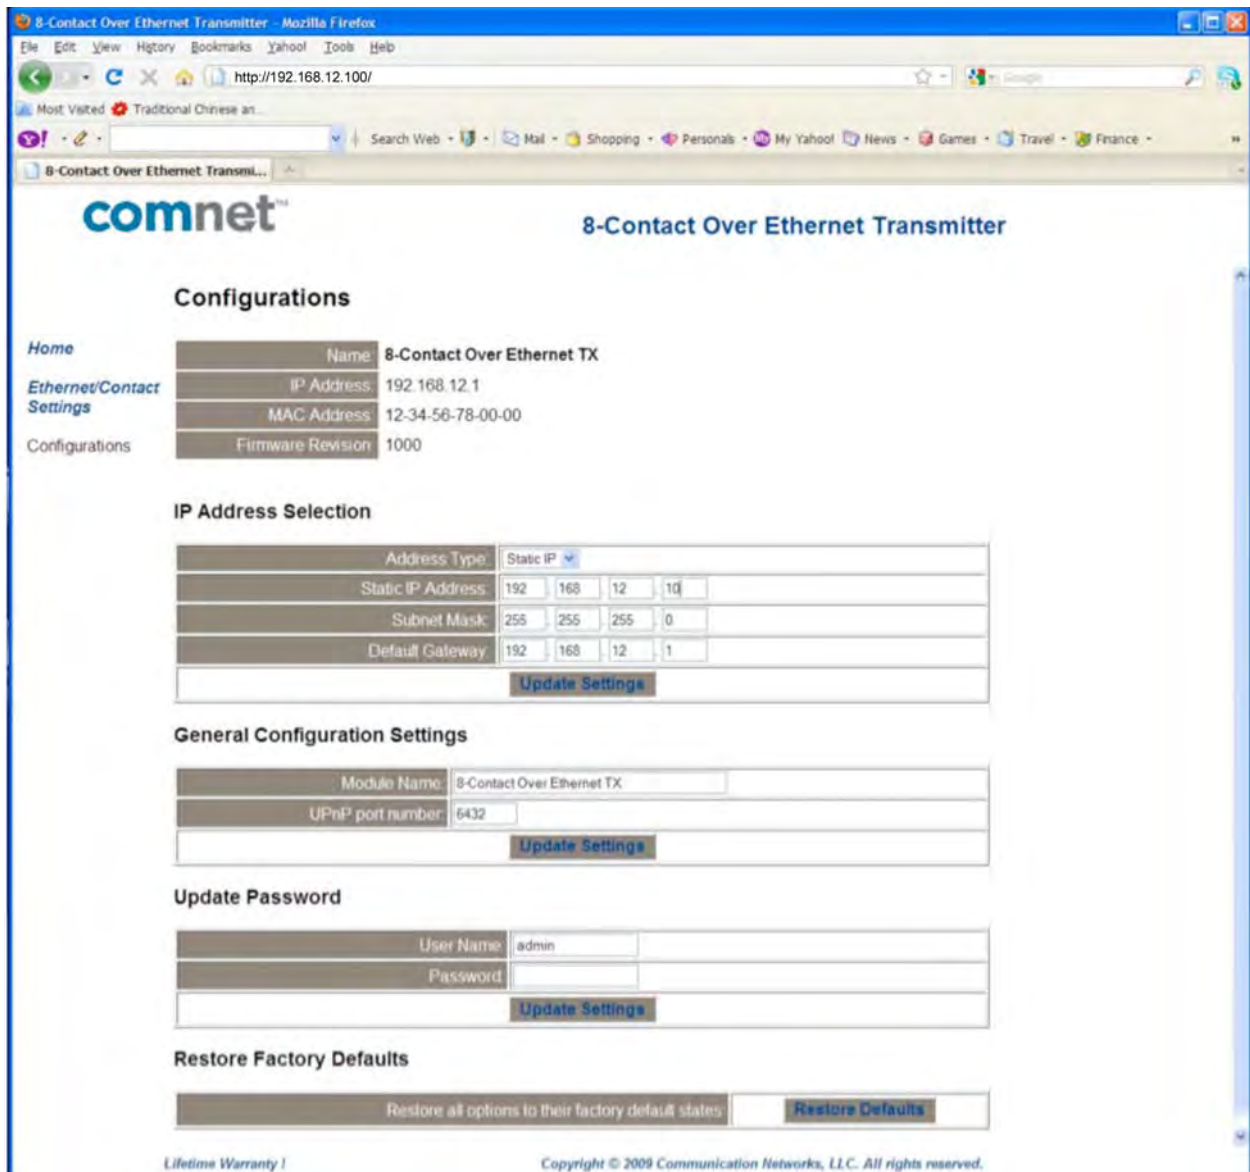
8-Contact Over Ethernet Transmitter - Mozilla Firefox

File Edit View History Bookmarks Yahoo! Tools Help

http://192.168.12.100/

Most Visited Traditional Chinese an...

Search Web Mail Shopping Personals My Yahoo! News Games Travel Finance

8-Contact Over Ethernet Transmi...

comnet

8-Contact Over Ethernet Transmitter

Configurations

Home

Ethernet/Contact Settings

Configurations

| | |
|---|---|
| Name | 8-Contact Over Ethernet TX |
| IP Address | 192.168.12.1 |
| MAC Address | 12-34-56-78-00-00 |
| Firmware Revision | 1000 |

IP Address Selection

| | |
|---|---|
| Address Type | Static IP |
| Static IP Address | 192 . 168 . 12 . 10 |
| Subnet Mask | 255 . 255 . 255 . 0 |
| Default Gateway | 192 . 168 . 12 . 1 |

Update Settings

General Configuration Settings

| | |
|---|---|
| Module Name | 8-Contact Over Ethernet TX |
| UPnP port number | 6432 |

Update Settings

Update Password

| | |
|---|---|
| User Name | admin |
| Password | |

Update Settings

Restore Factory Defaults

Restore all options to their factory default states Restore Defaults

Lifetime Warranty !

Copyright © 2009 Communication Networks, LLC. All rights reserved.